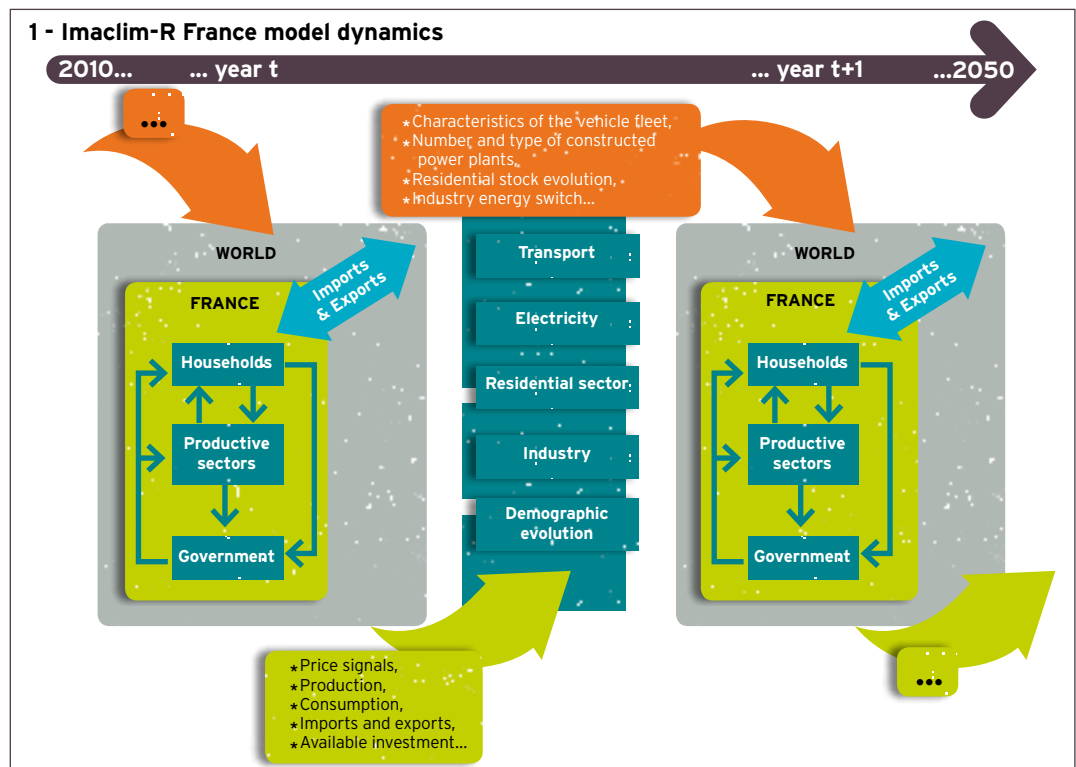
1 - Imaclim-R France model dynamics

2010... ... year t ... year t+1 ...2050

...

⋆Characteristics of the vehicle fleet,
⋆Number and type of constructed power plants,
⋆Residential stock evolution,
⋆Industry energy switch...

WORLD

FRANCE

Imports & Exports

Households

Productive sectors

Government

Transport

Electricity

Residential sector

Industry

Demographic evolution

WORLD

FRANCE

Imports & Exports

Households

Productive sectors

Government

⋆Price signals,
⋆Production,
⋆Consumption,
⋆Imports and exports,
⋆Available investment...

...